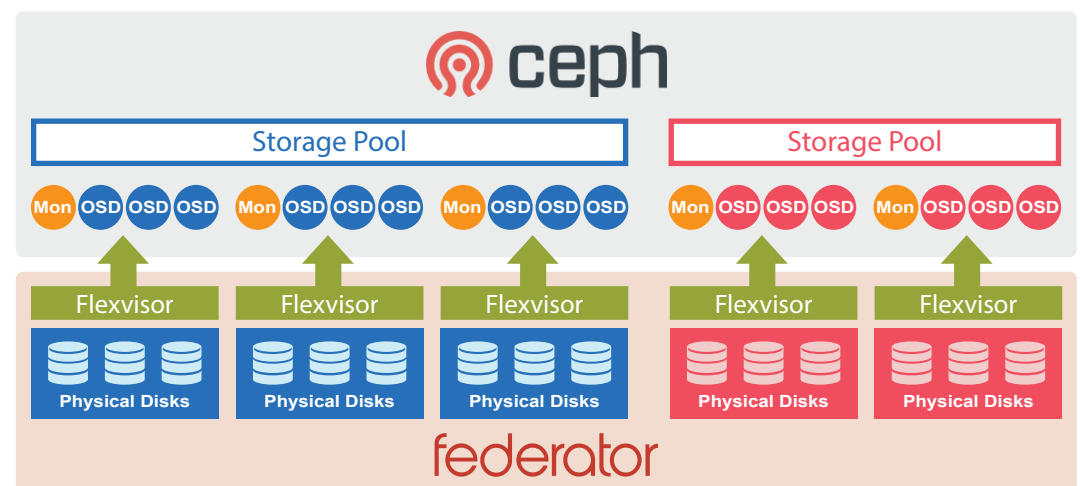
ceph

Storage Pool

Storage Pool

Mon OSD OSD OSD

Mon OSD OSD OSD

Mon OSD OSD OSD

Mon OSD OSD OSD

Mon OSD OSD OSD

Flexvisor

Flexvisor

Flexvisor

Flexvisor

Flexvisor

Physical Disks

Physical Disks

Physical Disks

Physical Disks

Physical Disks

federator